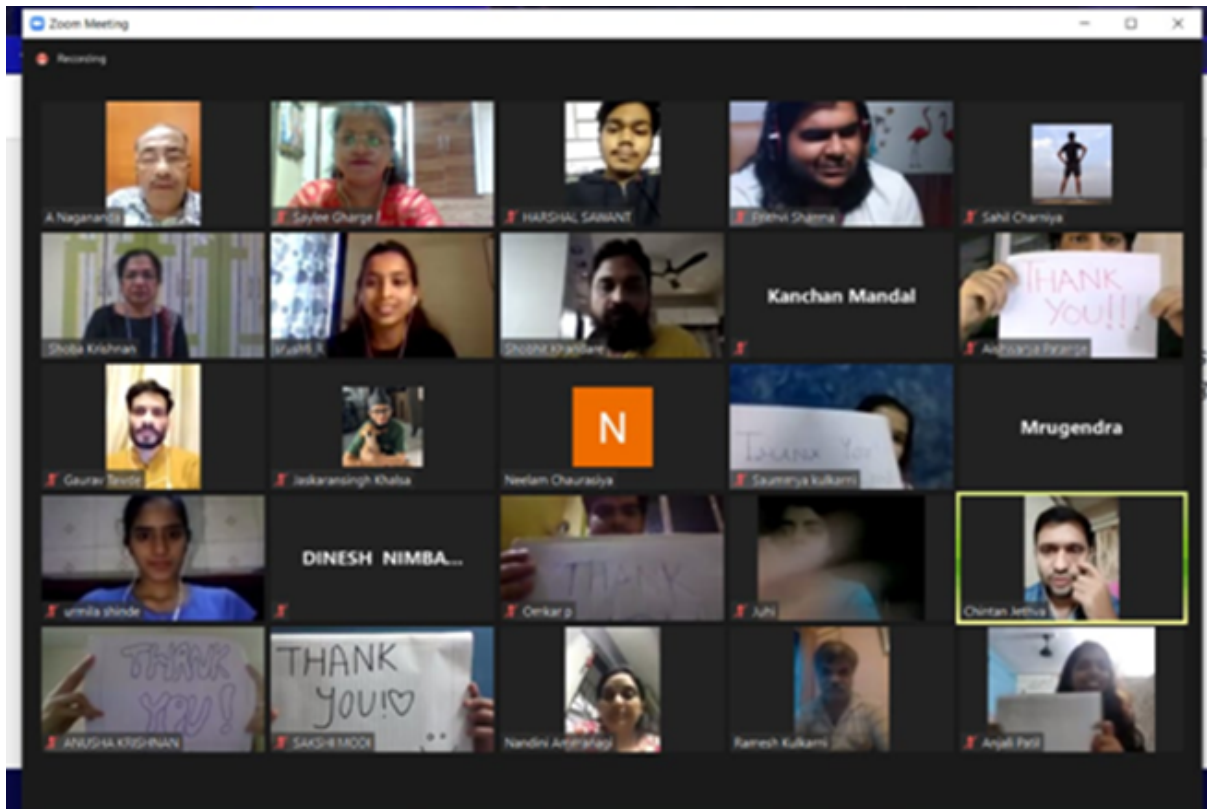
Zoom Meeting

Recording

A Naganandi

Saylee Gharge

HARSHAL SAWANT

Prithvi Sharma

Sahil Chaniya

Shoba Krishnan

Vrushti R

Shobhit Khandare

Kanchan Mandal

THANK YOU!!!

Aishwarya Paranjpe

Gaurav Tawde

Jaskaransingh Khalsa

N

Neelam Chaurasiya

THANK YOU

Saumya kulkarni

Mrugendra

urmila shinde

DINESH NIMBA...

THANK

Omkar p

Juhi

Chintan Jethva

THANK YOU!

ANUSHA KRISHNAN

THANK YOU!♡

SAKSHI MODI

Nandini Ambarnagi

Ramesh Kulkarni

Anjali Patil